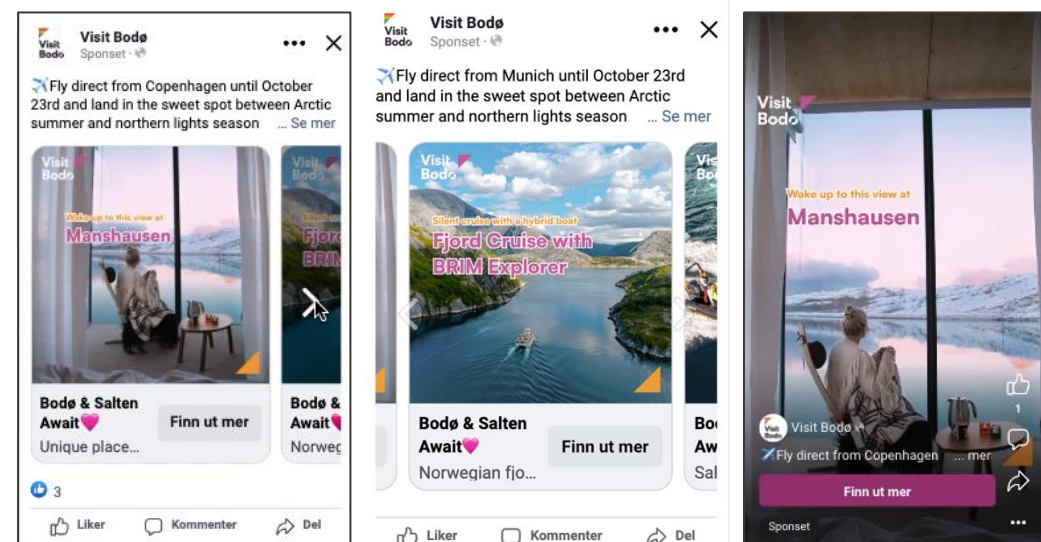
Visit Bodø
Visit Bodø
Sponset ·

✈️Fly direct from Copenhagen until October 23rd and land in the sweet spot between Arctic summer and northern lights season ... Se mer

Visit Bodø
Wake up to this view at
Manshausen

Visit Bodø
Silent cruise
Fjord
BRIM

Bodø & Salten Await💗
Unique place...
Finn ut mer

Bodø & Await💗
Norweg

3

Liker
Kommenter
Del

Visit Bodø
Visit Bodø
Sponset ·

✈️Fly direct from Munich until October 23rd and land in the sweet spot between Arctic summer and northern lights season ... Se mer

Visit Bodø
Silent cruise with a hybrid boat
Fjord Cruise with BRIM Explorer

Bodø & Salten Await💗
Norwegian fjo...
Finn ut mer

Bo Aw Sal

Liker
Kommenter
Del

Visit Bodø
Wake up to this view at
Manshausen

1

Visit Bodø
✈️Fly direct from Copenhagen ... mer
Finn ut mer
Sponset